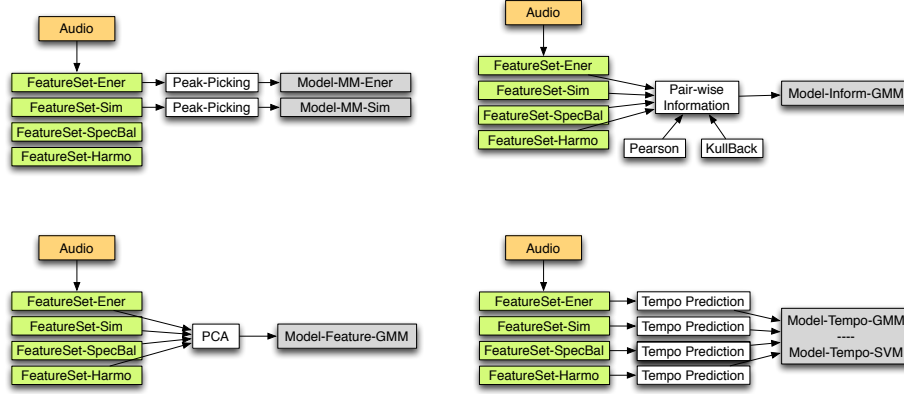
Audio

FeatureSet-Ener
FeatureSet-Sim
FeatureSet-SpecBal
FeatureSet-Harmo

Peak-Picking
Peak-Picking

Model-MM-Ener
Model-MM-Sim

Audio

FeatureSet-Ener
FeatureSet-Sim
FeatureSet-SpecBal
FeatureSet-Harmo

Pair-wise Information

Pearson
KullBack

Model-Inform-GMM

Audio

FeatureSet-Ener
FeatureSet-Sim
FeatureSet-SpecBal
FeatureSet-Harmo

PCA

Model-Feature-GMM

Audio

FeatureSet-Ener
FeatureSet-Sim
FeatureSet-SpecBal
FeatureSet-Harmo

Tempo Prediction
Tempo Prediction
Tempo Prediction
Tempo Prediction

Model-Tempo-GMM
----
Model-Tempo-SVM